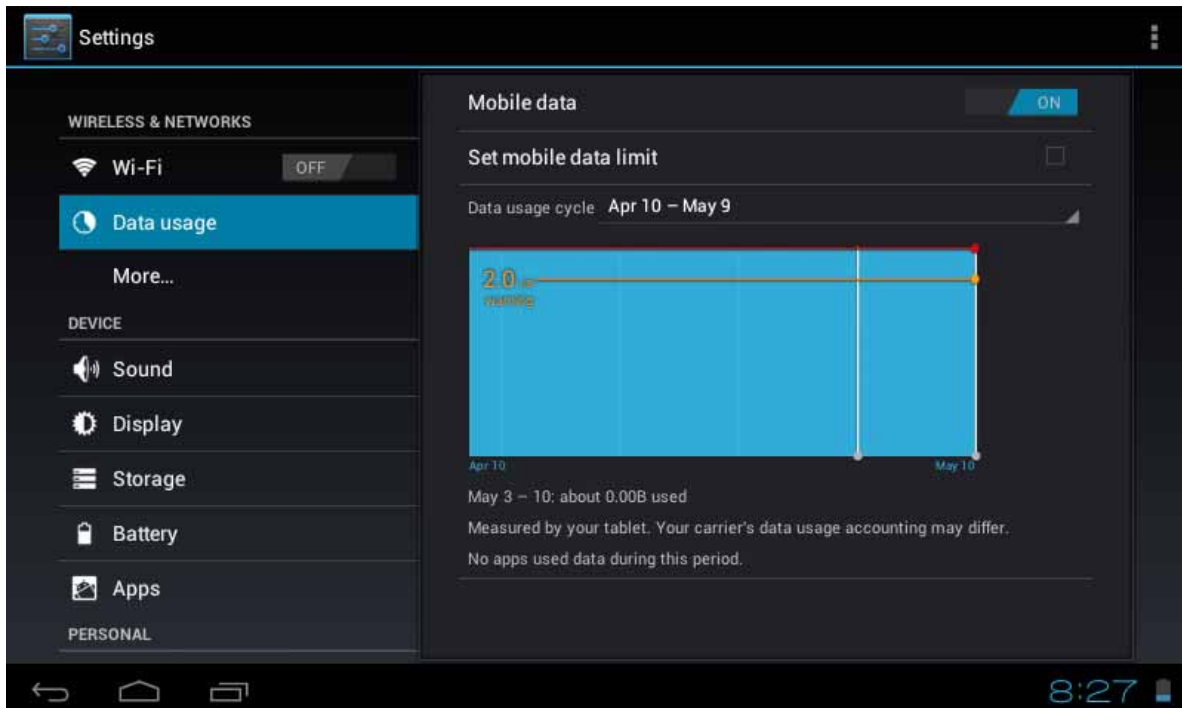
Settings

WIRELESS & NETWORKS

Wi-Fi OFF

Data usage

More...

DEVICE

Sound

Display

Storage

Battery

Apps

PERSONAL

Mobile data ON

Set mobile data limit

Data usage cycle Apr 10 – May 9

2.0 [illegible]
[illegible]

Apr 10

May 10

May 3 – 10: about 0.00B used

Measured by your tablet. Your carrier's data usage accounting may differ.

No apps used data during this period.

8:27